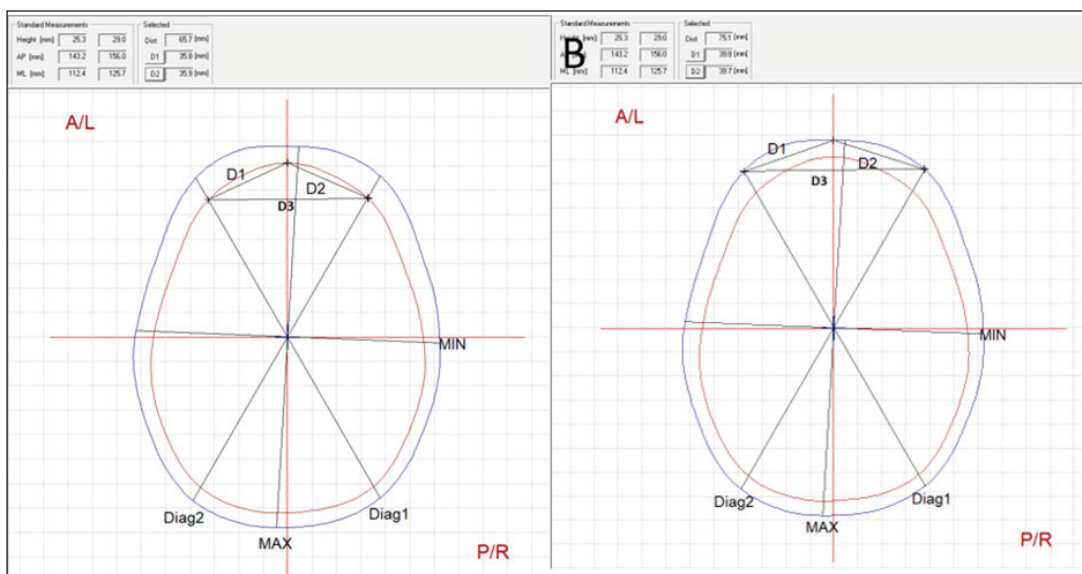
Standard Measurements

| | | |
|---|---|---|
| Height [mm] | 25.3 | 29.0 |
| AP [mm] | 143.2 | 156.0 |
| ML [mm] | 112.4 | 125.7 |

Selected

| | | |
|---|---|---|
| Dist | 65.7 | [mm] |
| D1 | 35.8 | [mm] |
| D2 | 35.9 | [mm] |

A/L

D1

D2

D3

MIN

Diag2

Diag1

MAX

P/R

B

Standard Measurements

| | | |
|---|---|---|
| Height [mm] | 25.3 | 29.0 |
| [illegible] | 143.2 | 156.0 |
| ML [mm] | 112.4 | 125.7 |

Selected

| | | |
|---|---|---|
| Dist | 75.1 | [mm] |
| D1 | 39.8 | [mm] |
| D2 | 39.7 | [mm] |

A/L

D1

D2

D3

MIN

Diag2

Diag1

MAX

P/R